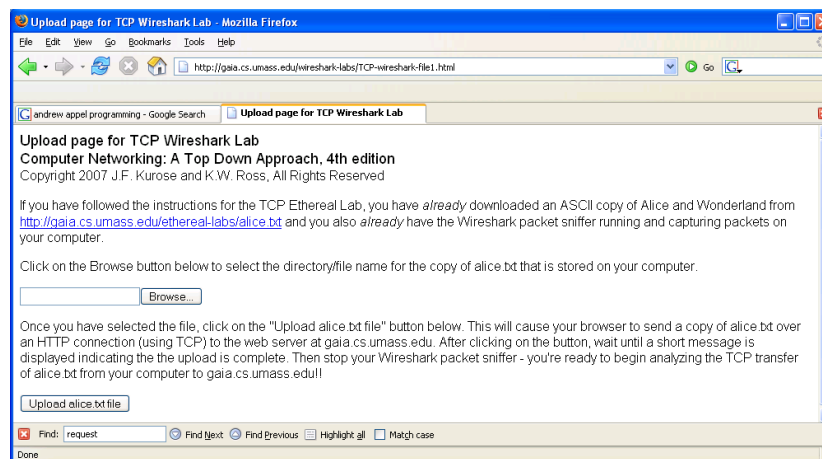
Upload page for TCP Wireshark Lab - Mozilla Firefox

File Edit View Go Bookmarks Tools Help

http://gaia.cs.umass.edu/wireshark-labs/TCP-wireshark-file1.html

Go

andrew appel programming - Google Search

Upload page for TCP Wireshark Lab

Upload page for TCP Wireshark Lab
Computer Networking: A Top Down Approach, 4th edition
Copyright 2007 J.F. Kurose and K.W. Ross, All Rights Reserved

If you have followed the instructions for the TCP Ethereal Lab, you have already downloaded an ASCII copy of Alice and Wonderland from http://gaia.cs.umass.edu/ethereal-labs/alice.txt and you also already have the Wireshark packet sniffer running and capturing packets on your computer.

Click on the Browse button below to select the directory/file name for the copy of alice.txt that is stored on your computer.

Browse...

Once you have selected the file, click on the "Upload alice.txt file" button below. This will cause your browser to send a copy of alice.txt over an HTTP connection (using TCP) to the web server at gaia.cs.umass.edu. After clicking on the button, wait until a short message is displayed indicating the the upload is complete. Then stop your Wireshark packet sniffer - you're ready to begin analyzing the TCP transfer of alice.txt from your computer to gaia.cs.umass.edu!!

Upload alice.txt file

Find: request Find Next Find Previous Highlight all Match case

Done